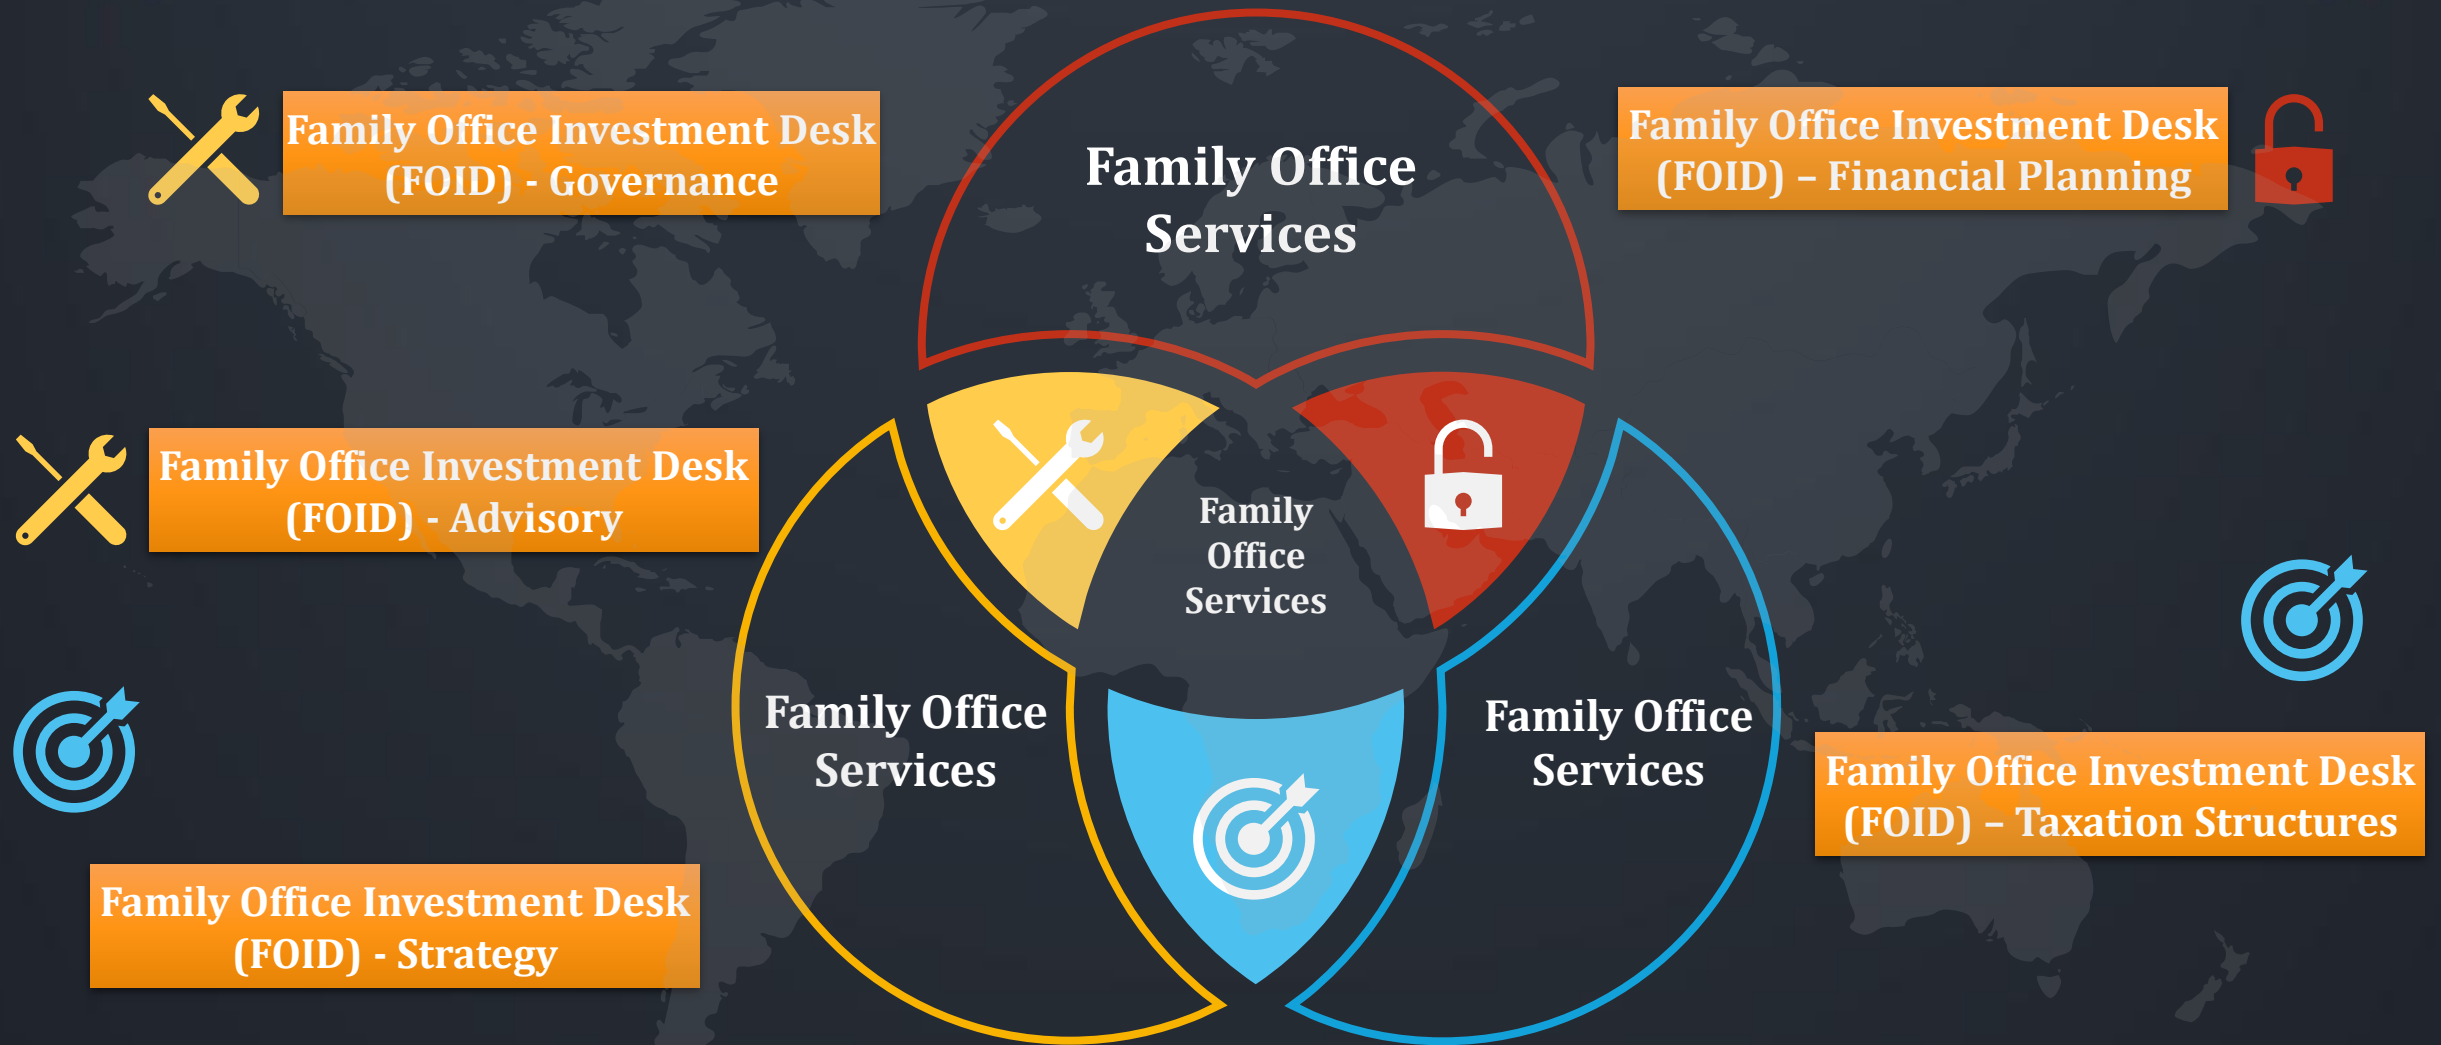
Family Office Investment Desk (FOID) - Governance

Family Office Services

Family Office Investment Desk (FOID) – Financial Planning

Family Office Investment Desk (FOID) - Advisory

Family Office Services

Family Office Services

Family Office Services

Family Office Investment Desk (FOID) – Taxation Structures

Family Office Investment Desk (FOID) - Strategy